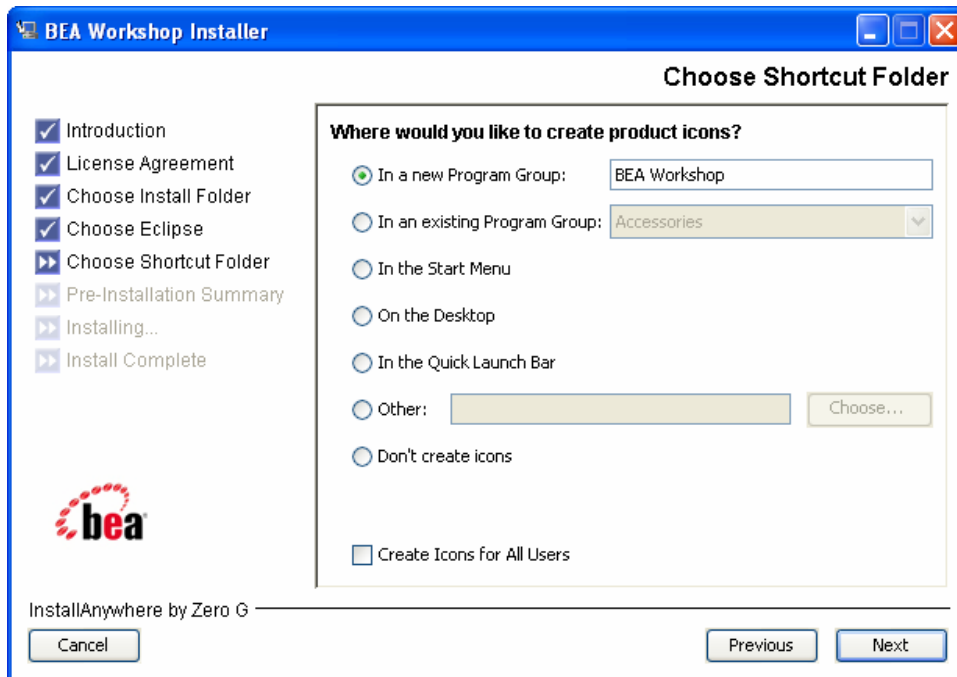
BEA Workshop Installer

Choose Shortcut Folder

Introduction
License Agreement
Choose Install Folder
Choose Eclipse
Choose Shortcut Folder
Pre-Installation Summary
Installing...
Install Complete

bea

Where would you like to create product icons?

In a new Program Group: BEA Workshop

In an existing Program Group: Accessories

In the Start Menu

On the Desktop

In the Quick Launch Bar

Other: Choose...

Don't create icons

Create Icons for All Users

InstallAnywhere by Zero G

Cancel

Previous

Next